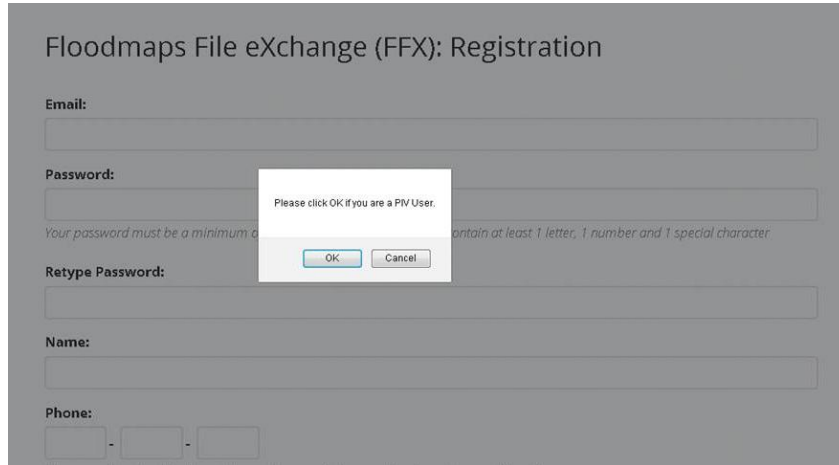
Floodmaps File eXchange (FFX): Registration

Email:

Password:

Your password must be a minimum o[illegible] ontain at least 1 letter, 1 number and 1 special character

Please click OK if you are a PIV User.

OK Cancel

Retype Password:

Name:

Phone:

- -